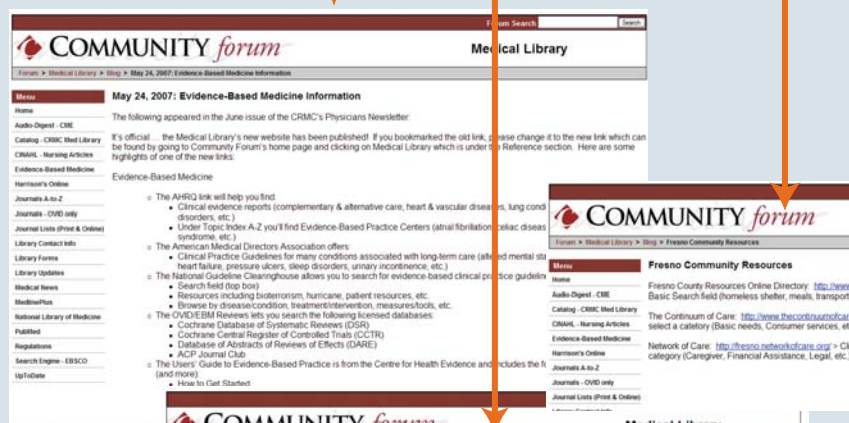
Forum Search Search

COMMUNITY forum Medical Library

Forum > Medical Library > Blog > May 24, 2007: Evidence-Based Medicine Information

Menu
Home
Audio-Digest - CME
Catalog - CRMC Med Library
CINAHL - Nursing Articles
Evidence-Based Medicine
Harrison's Online
Journals A-to-Z
Journals - OVID only
Journal Lists (Print & Online)
Library Contact Info
Library Forms
Library Updates
Medical News
MedlinePlus
National Library of Medicine
PubMed
Regulations
Search Engine - EBSCO
UpToDate

May 24, 2007: Evidence-Based Medicine Information

The following appeared in the June issue of the CRMC's Physicians Newsletter:

It's official ... the Medical Library's new website has been published! If you bookmarked the old link, please change it to the new link which can be found by going to Community Forum's home page and clicking on Medical Library which is under the Reference section. Here are some highlights of one of the new links:

Evidence-Based Medicine

- The AHRQ link will help you find:
  - Clinical evidence reports (complementary & alternative care, heart & vascular diseases, lung condi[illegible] disorders, etc.)
  - Under Topic Index A-Z you'll find Evidence-Based Practice Centers (atrial fibrillation, celiac diseas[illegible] syndrome, etc.)
- The American Medical Directors Association offers:
  - Clinical Practice Guidelines for many conditions associated with long-term care (altered mental sta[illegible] heart failure, pressure ulcers, sleep disorders, urinary incontinence, etc.)
- The National Guideline Clearinghouse allows you to search for evidence-based clinical practice guidelin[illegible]
  - Search field (top box)
  - Resources including bioterrorism, hurricane, patient resources, etc.
  - Browse by disease/condition, treatment/intervention, measures/tools, etc.
- The OVID/EBM Reviews lets you search the following licensed databases:
  - Cochrane Database of Systematic Reviews (DSR)
  - Cochrane Central Register of Controlled Trials (CCTR)
  - Database of Abstracts of Reviews of Effects (DARE)
  - ACP Journal Club
- The Users' Guides to Evidence-Based Practice is from the Centre for Health Evidence and includes the f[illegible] (and more):
  - How to Get Started

COMMUNITY forum

Forum > Medical Library > Blog > Fresno Community Resources

Menu
Home
Audio-Digest - CME
Catalog - CRMC Med Library
CINAHL - Nursing Articles
Evidence-Based Medicine
Harrison's Online
Journals A-to-Z
Journals - OVID only
Journal Lists (Print & Online)

Fresno Community Resources

Fresno County Resources Online Directory: http://www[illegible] Basic Search field (homeless shelter, meals, transpor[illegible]

The Continuum of Care: http://www.thecontinuumofcar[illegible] select a catetory (Basic needs, Consumer services, et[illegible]

Network of Care: http://fresno.networkofcare.org/ > Cl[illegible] category (Caregiver, Financial Assistance, Legal, etc.)

COMMUNITY forum Medical Library